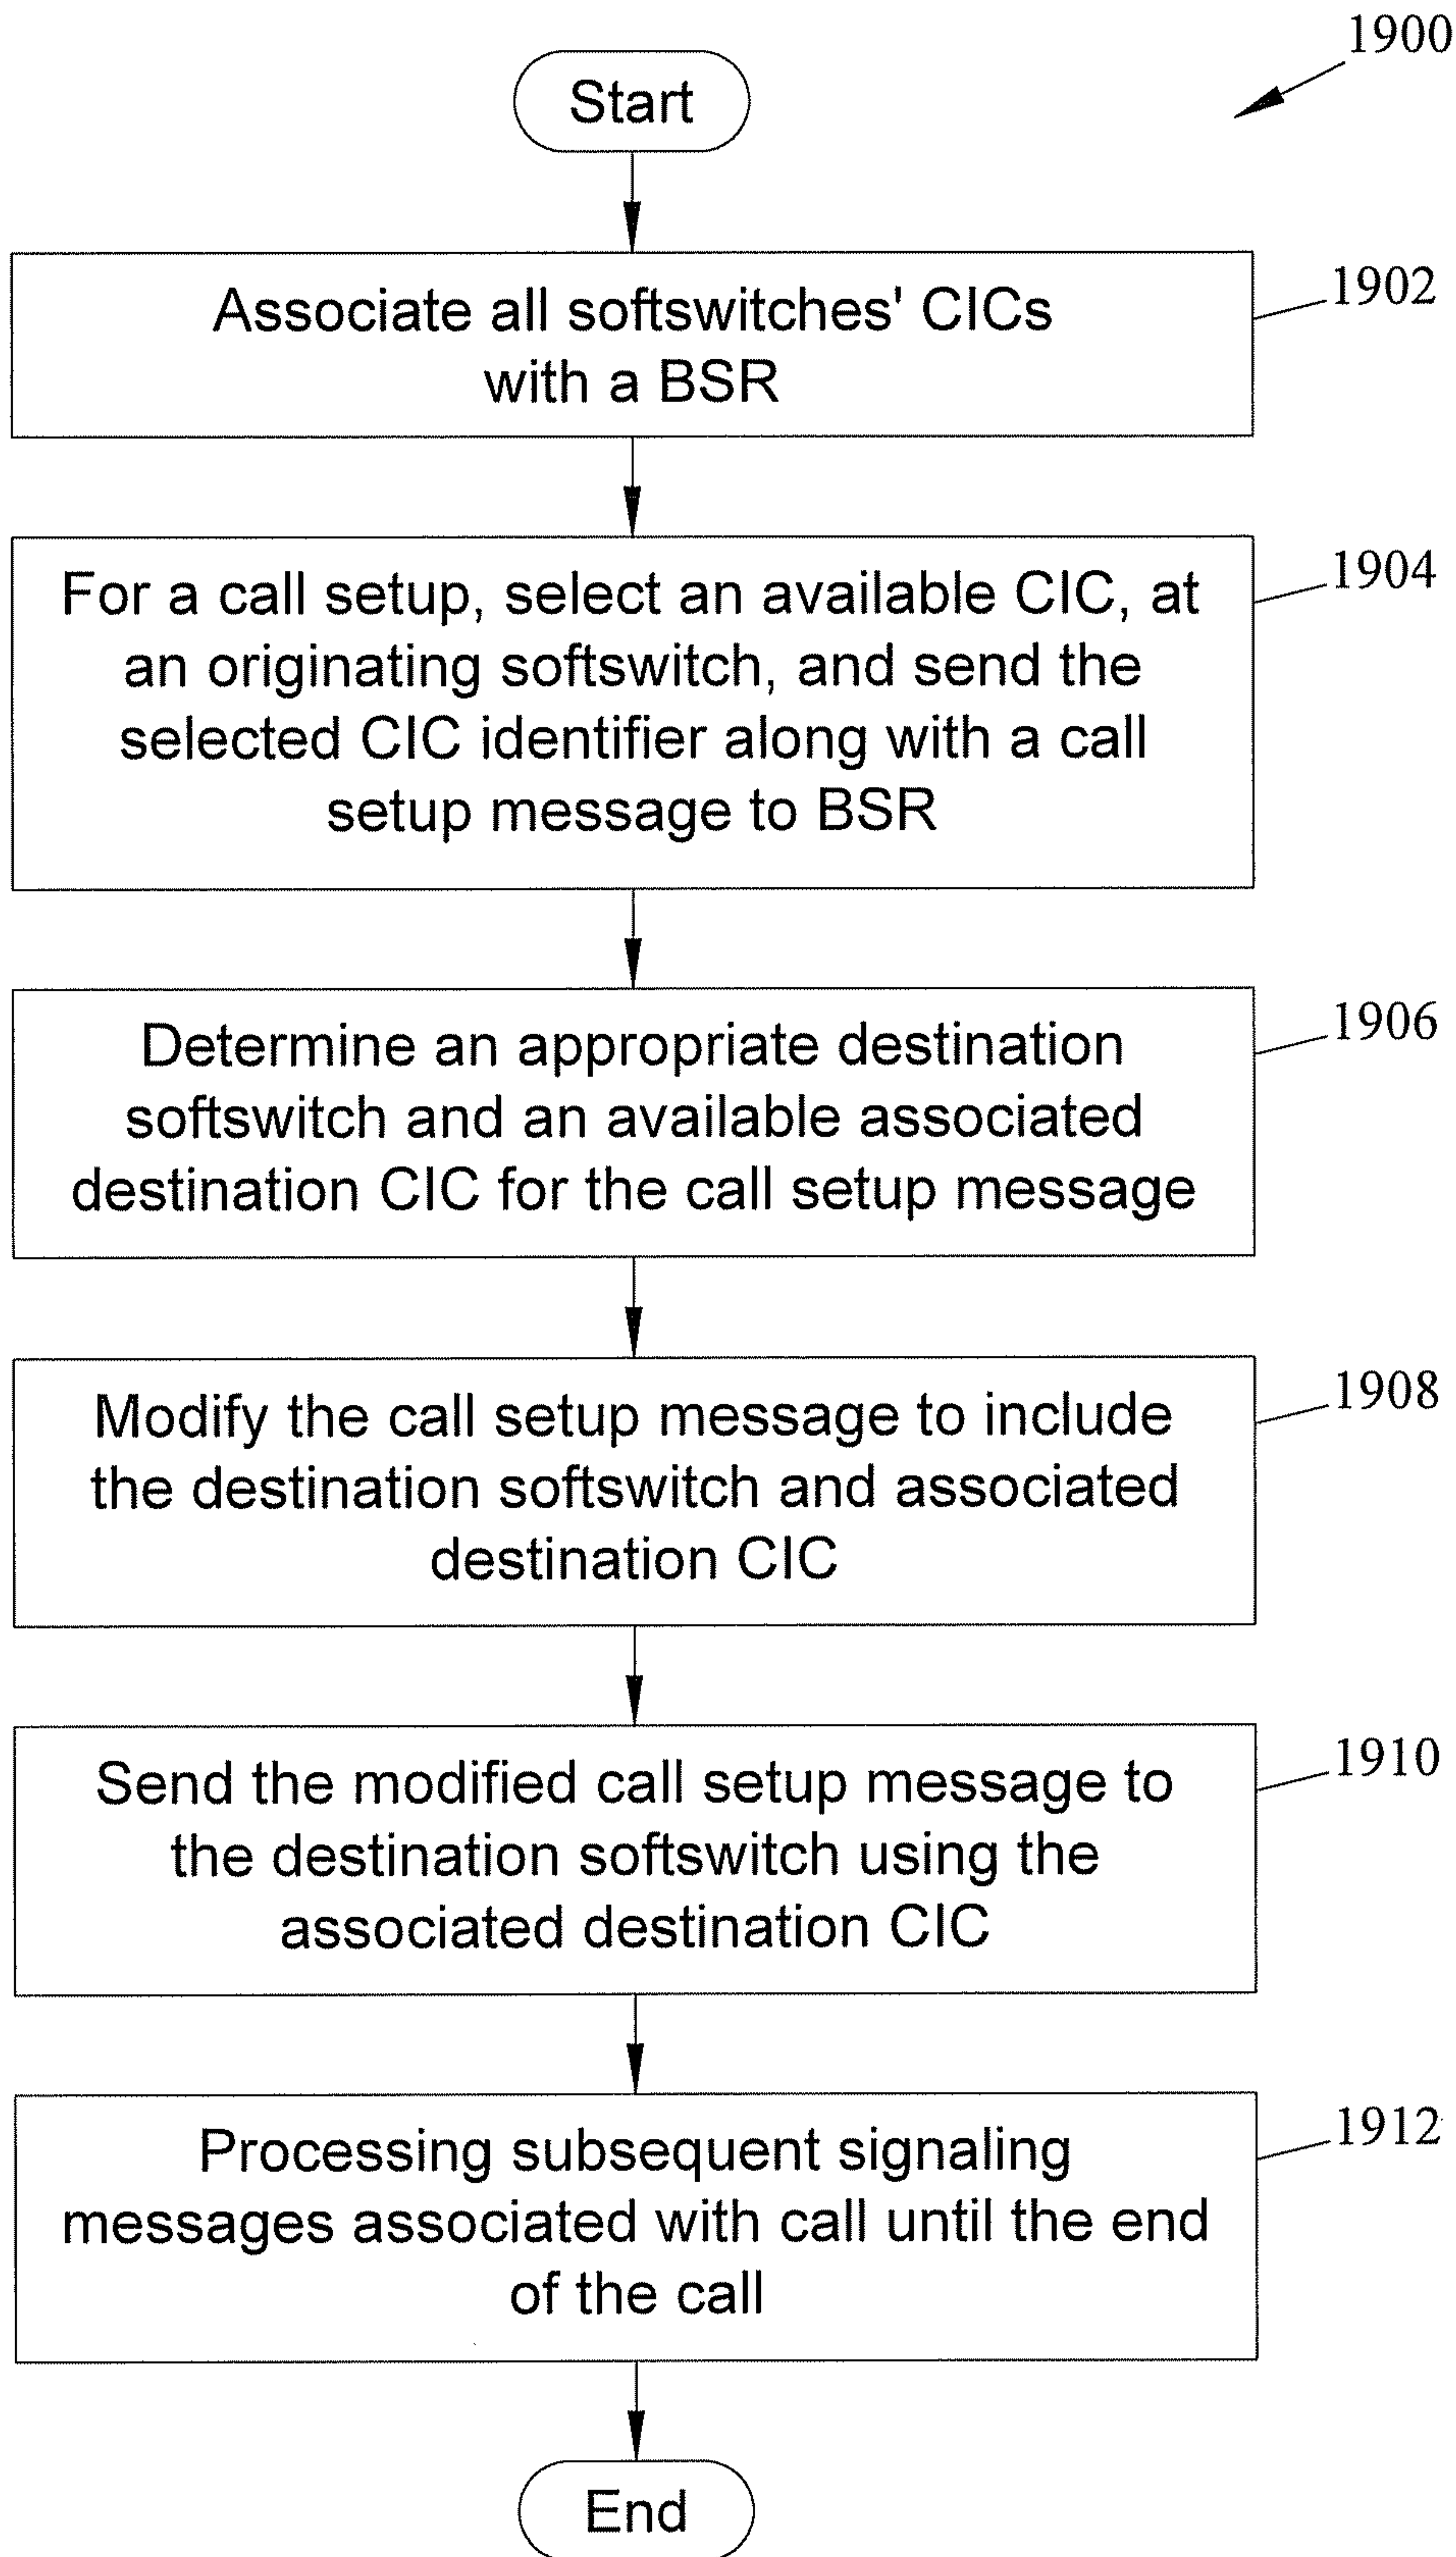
1900

Start

Associate all softswitches' CICs with a BSR

1902

For a call setup, select an available CIC, at an originating softswitch, and send the selected CIC identifier along with a call setup message to BSR

1904

Determine an appropriate destination softswitch and an available associated destination CIC for the call setup message

1906

Modify the call setup message to include the destination softswitch and associated destination CIC

1908

Send the modified call setup message to the destination softswitch using the associated destination CIC

1910

Processing subsequent signaling messages associated with call until the end of the call

1912

End